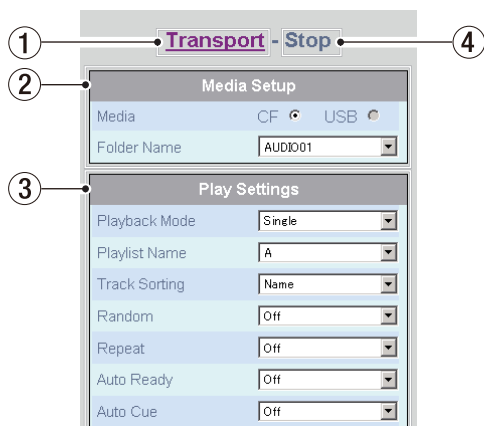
① Transport - Stop ④

②

Media Setup

Media CF USB

Folder Name AUDIO01

③

Play Settings

Playback Mode Single

Playlist Name A

Track Sorting Name

Random Off

Repeat Off

Auto Ready Off

Auto Cue Off